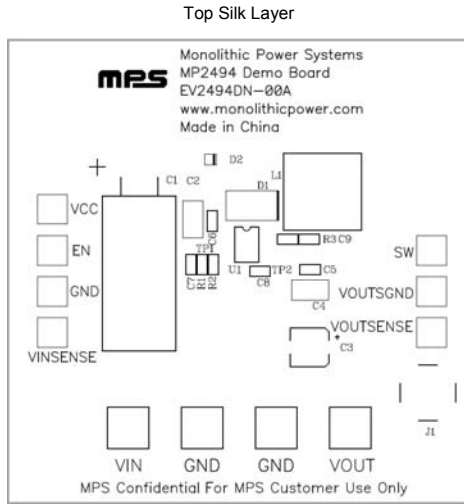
Top Silk Layer

mps

Monolithic Power Systems
MP2494 Demo Board
EV2494DN–00A
www.monolithicpower.com
Made in China

+

C1 C2 D2 D1 L1

VCC

EN

GND

VINSENSE

TP1 C7 R1 R2 U1 R3 C9 TP2 C8 C5 C4 C3

SW

VOUTSGND

VOUTSENSE

J1

VIN GND GND VOUT

MPS Confidential For MPS Customer Use Only